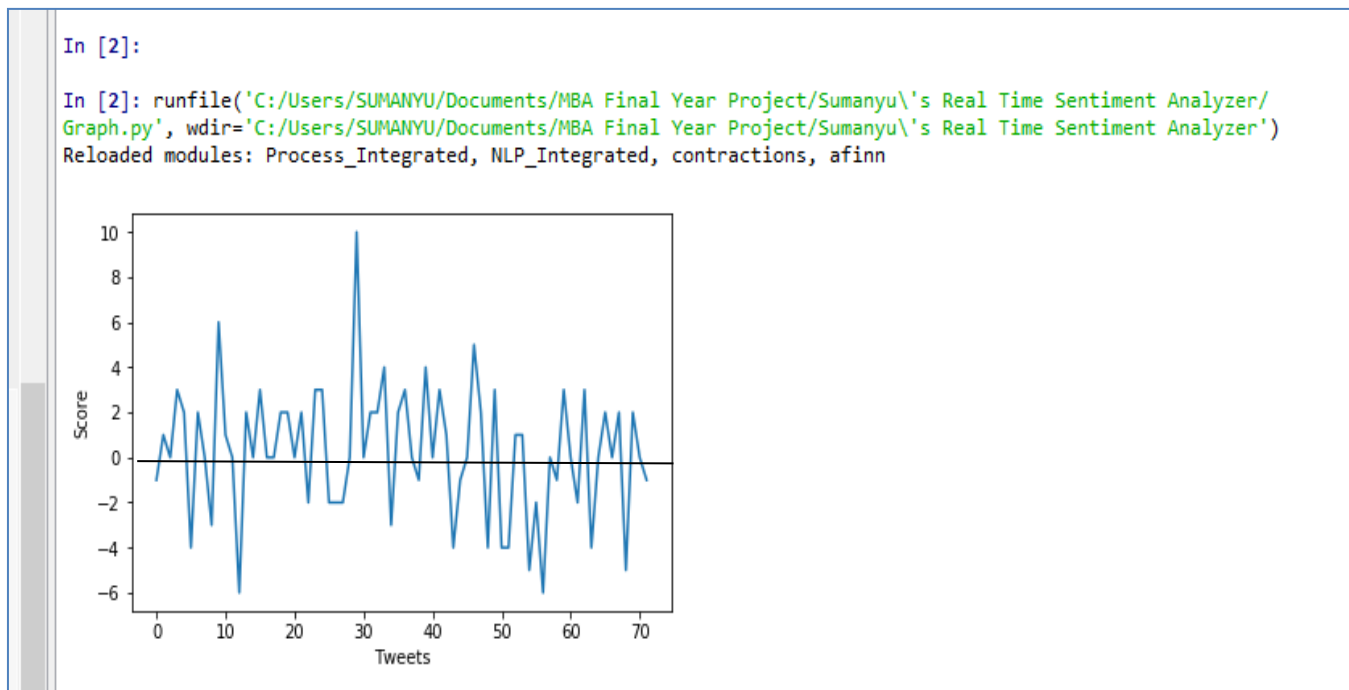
In [2]:

In [2]: runfile('C:/Users/SUMANYU/Documents/MBA Final Year Project/Sumanyu\'s Real Time Sentiment Analyzer/Graph.py', wdir='C:/Users/SUMANYU/Documents/MBA Final Year Project/Sumanyu\'s Real Time Sentiment Analyzer')
Reloaded modules: Process_Integrated, NLP_Integrated, contractions, afinn

10
8
6
4
2
0
−2
−4
−6
Score
0 10 20 30 40 50 60 70
Tweets